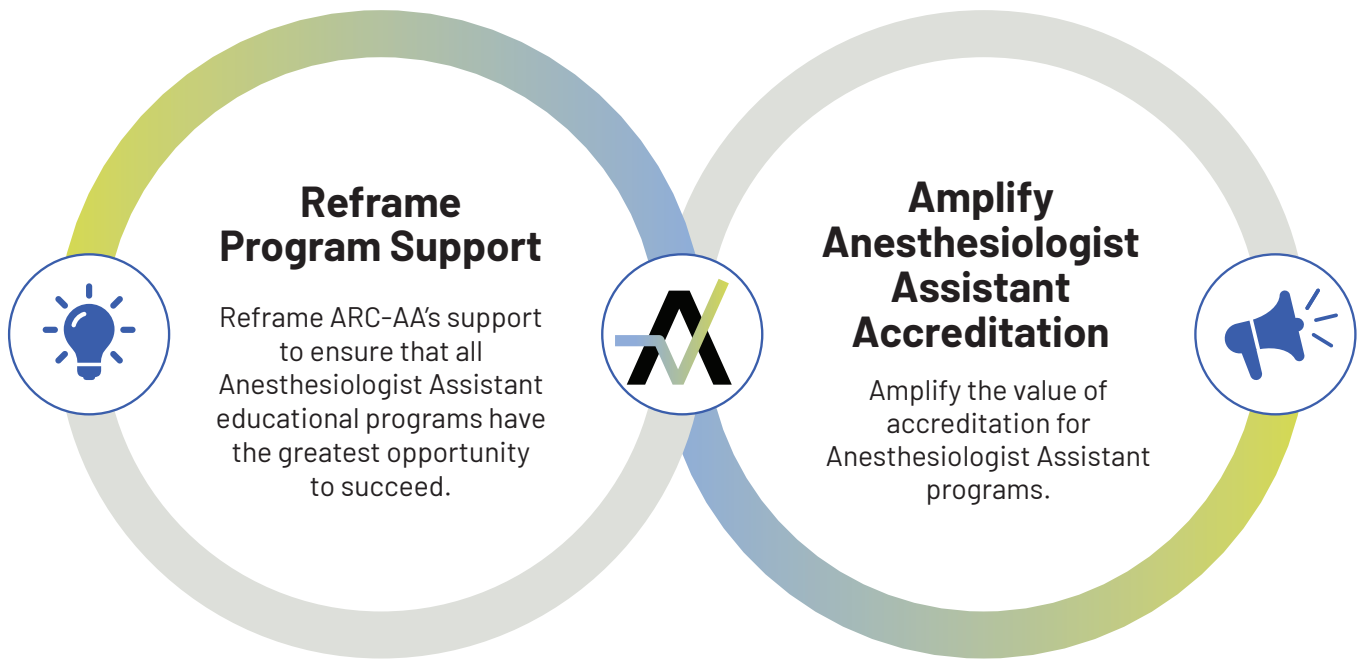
Reframe Program Support

Reframe ARC-AA's support to ensure that all Anesthesiologist Assistant educational programs have the greatest opportunity to succeed.

Amplify Anesthesiologist Assistant Accreditation

Amplify the value of accreditation for Anesthesiologist Assistant programs.